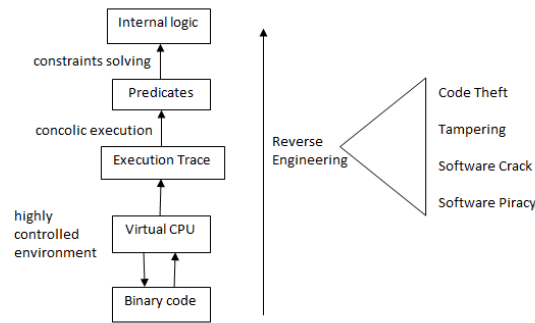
Internal logic

constraints solving

Predicates

concolic execution

Execution Trace

highly controlled environment

Virtual CPU

Binary code

Reverse Engineering

Code Theft

Tampering

Software Crack

Software Piracy